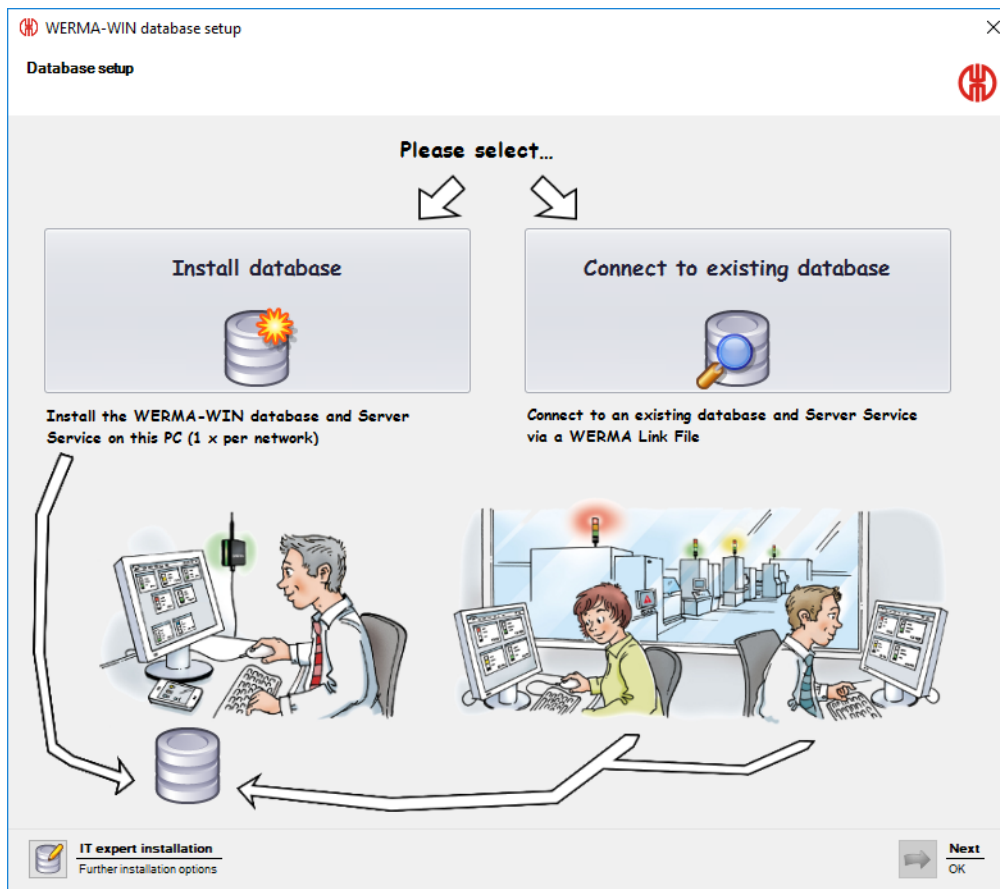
WERMA-WIN database setup

Database setup

Please select...

Install database

Connect to existing database

Install the WERMA-WIN database and Server Service on this PC (1 x per network)

Connect to an existing database and Server Service via a WERMA Link File

IT expert installation
Further installation options

Next
OK